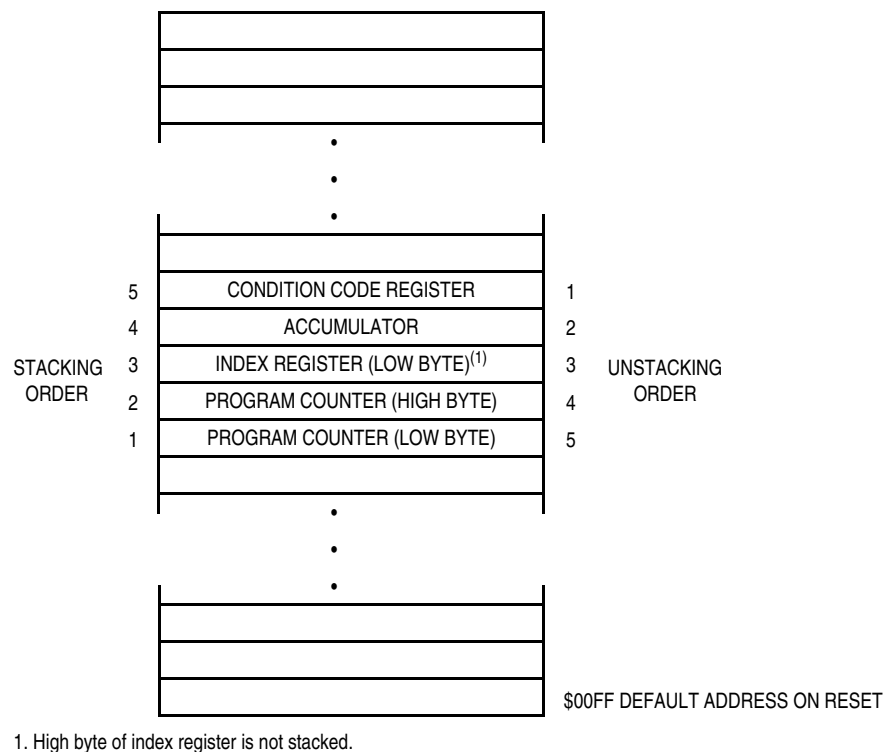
•
•
•

| STACKING ORDER | | | UNSTACKING ORDER |
|---|---|---|---|
| 5 | CONDITION CODE REGISTER | 1 | |
| 4 | ACCUMULATOR | 2 | |
| 3 | INDEX REGISTER (LOW BYTE)$^{(1)}$ | 3 | |
| 2 | PROGRAM COUNTER (HIGH BYTE) | 4 | |
| 1 | PROGRAM COUNTER (LOW BYTE) | 5 | |

•
•
•

$00FF DEFAULT ADDRESS ON RESET

1. High byte of index register is not stacked.